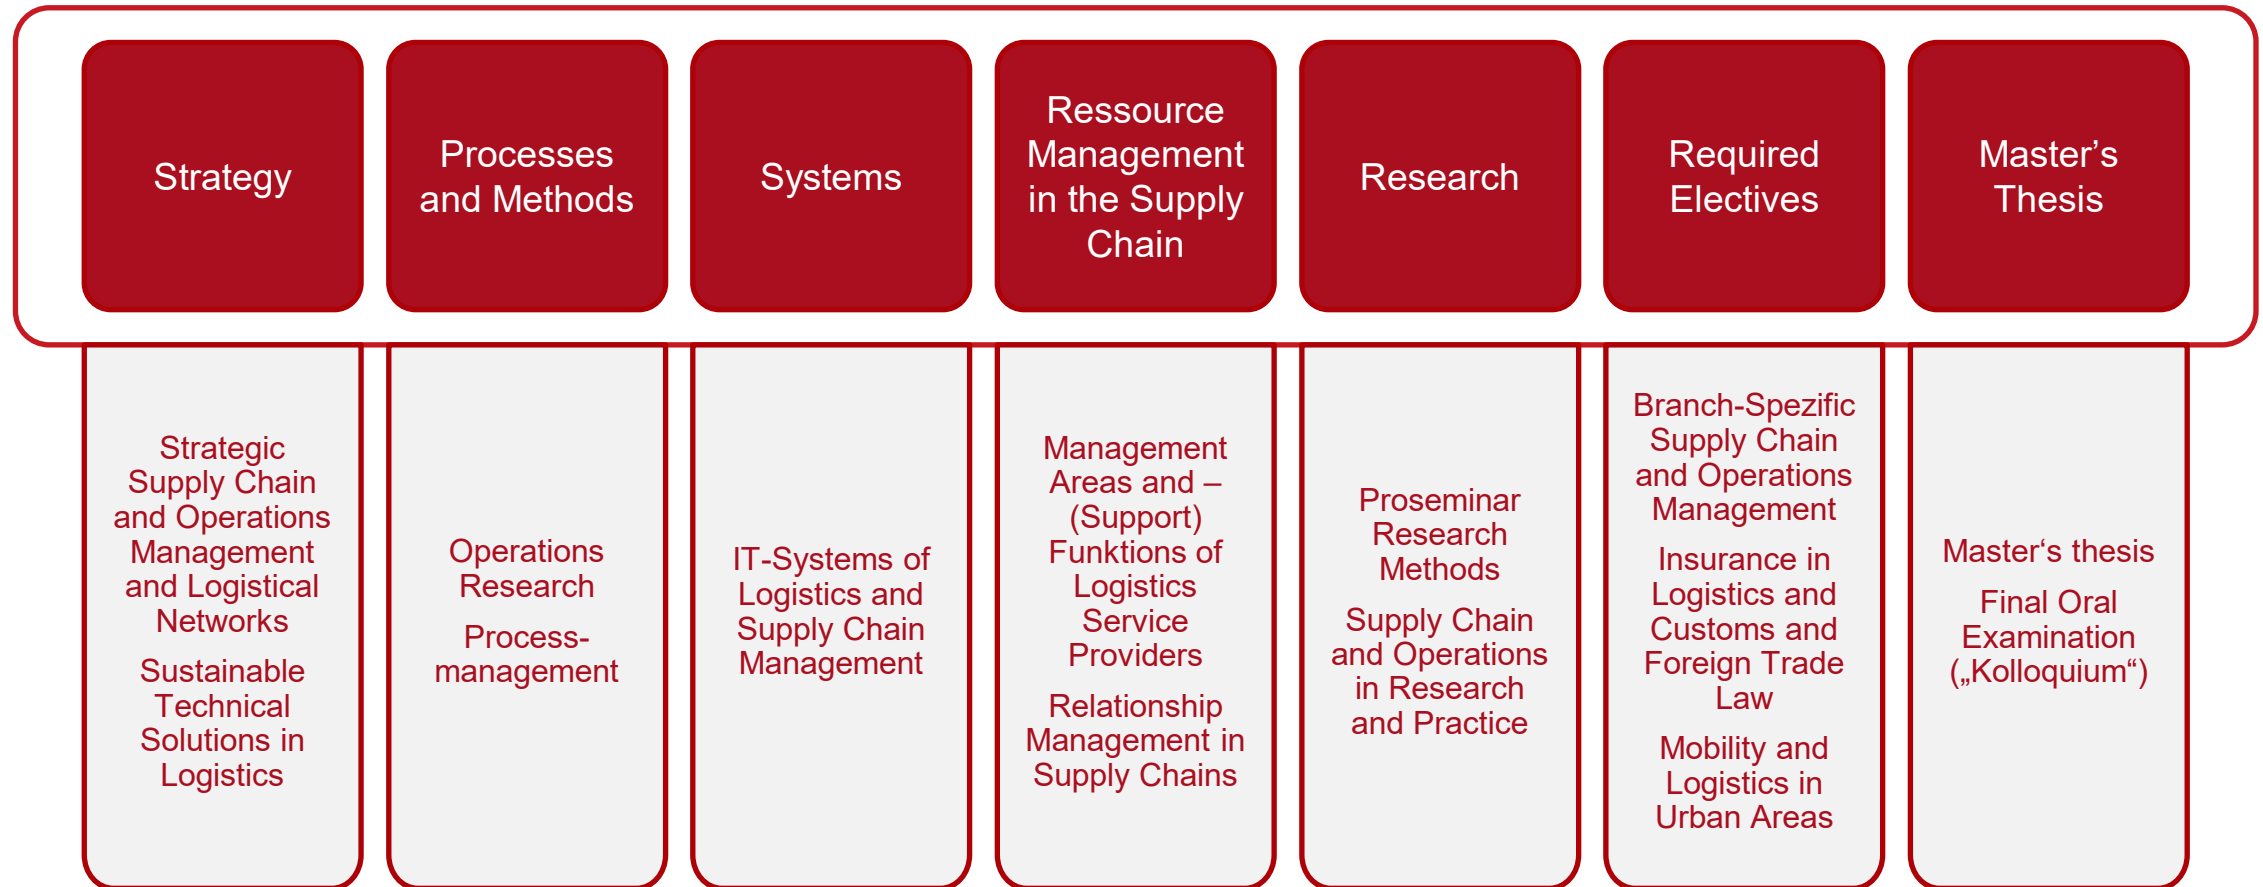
Strategy

Processes and Methods

Systems

Ressource Management in the Supply Chain

Research

Required Electives

Master’s Thesis

Strategic Supply Chain and Operations Management and Logistical Networks

Sustainable Technical Solutions in Logistics

Operations Research

Process-management

IT-Systems of Logistics and Supply Chain Management

Management Areas and – (Support) Funktions of Logistics Service Providers

Relationship Management in Supply Chains

Proseminar Research Methods

Supply Chain and Operations in Research and Practice

Branch-Spezific Supply Chain and Operations Management

Insurance in Logistics and Customs and Foreign Trade Law

Mobility and Logistics in Urban Areas

Master‘s thesis

Final Oral Examination („Kolloquium“)